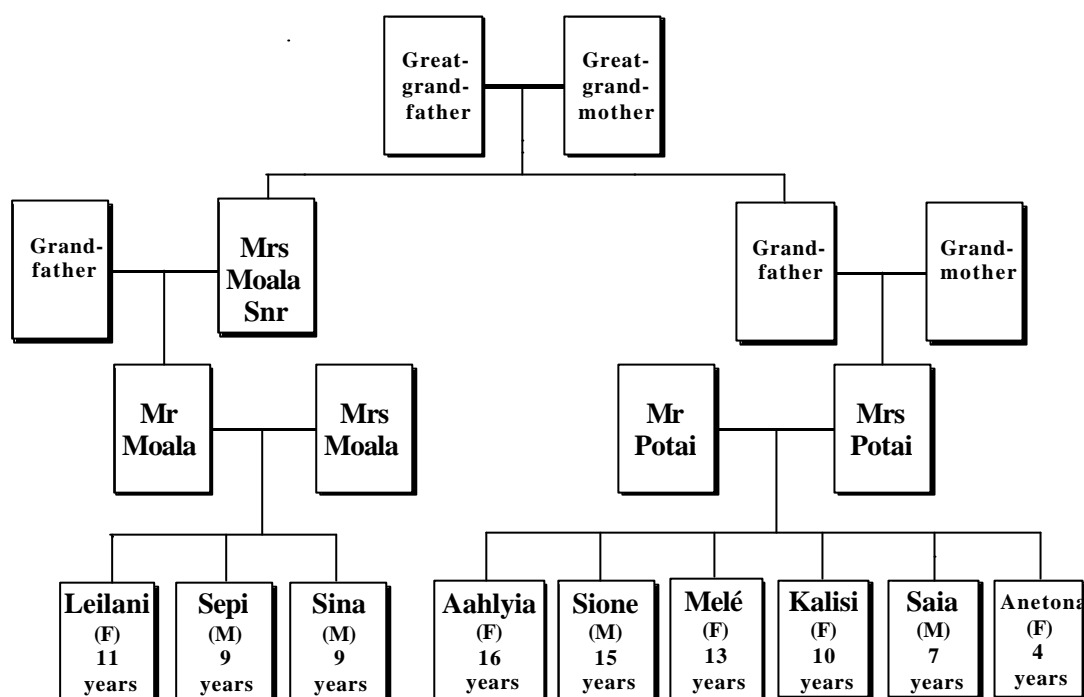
Great-grandfather

Great-grandmother

Grandfather

Mrs Moala Snr

Grandfather

Grandmother

Mr Moala

Mrs Moala

Mr Potai

Mrs Potai

Leilani (F) 11 years

Sepi (M) 9 years

Sina (M) 9 years

Aahlyia (F) 16 years

Sione (M) 15 years

Melé (F) 13 years

Kalisi (F) 10 years

Saia (M) 7 years

Anetona (F) 4 years